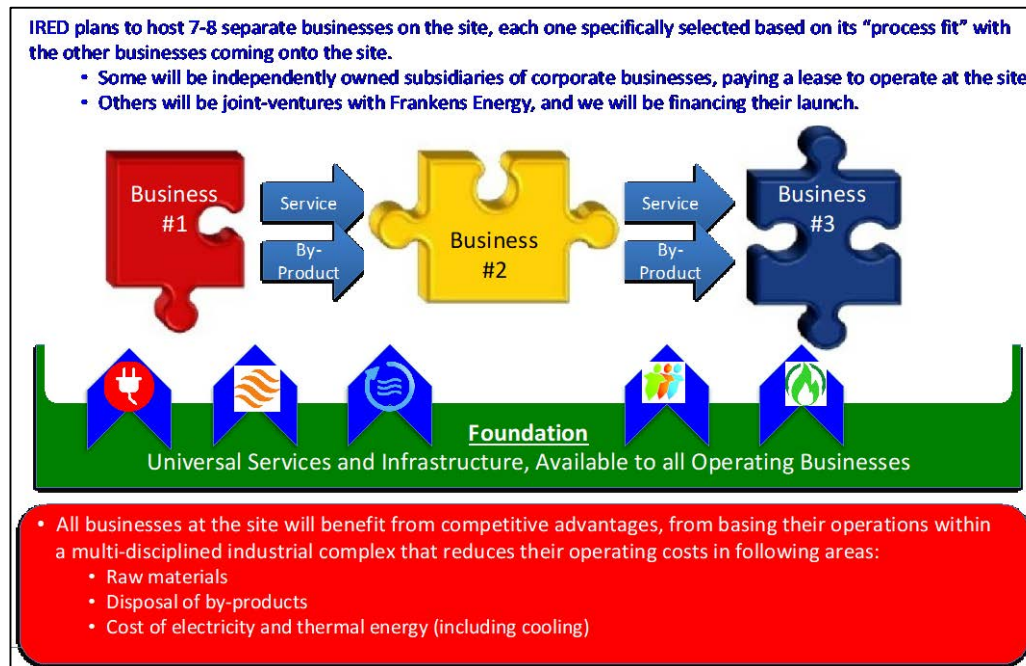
IRED plans to host 7-8 separate businesses on the site, each one specifically selected based on its "process fit" with the other businesses coming onto the site.

• Some will be independently owned subsidiaries of corporate businesses, paying a lease to operate at the site
• Others will be joint-ventures with Frankens Energy, and we will be financing their launch.

Business #1

Service

By-Product

Business #2

Service

By-Product

Business #3

Foundation

Universal Services and Infrastructure, Available to all Operating Businesses

• All businesses at the site will benefit from competitive advantages, from basing their operations within a multi-disciplined industrial complex that reduces their operating costs in following areas:
  • Raw materials
  • Disposal of by-products
  • Cost of electricity and thermal energy (including cooling)